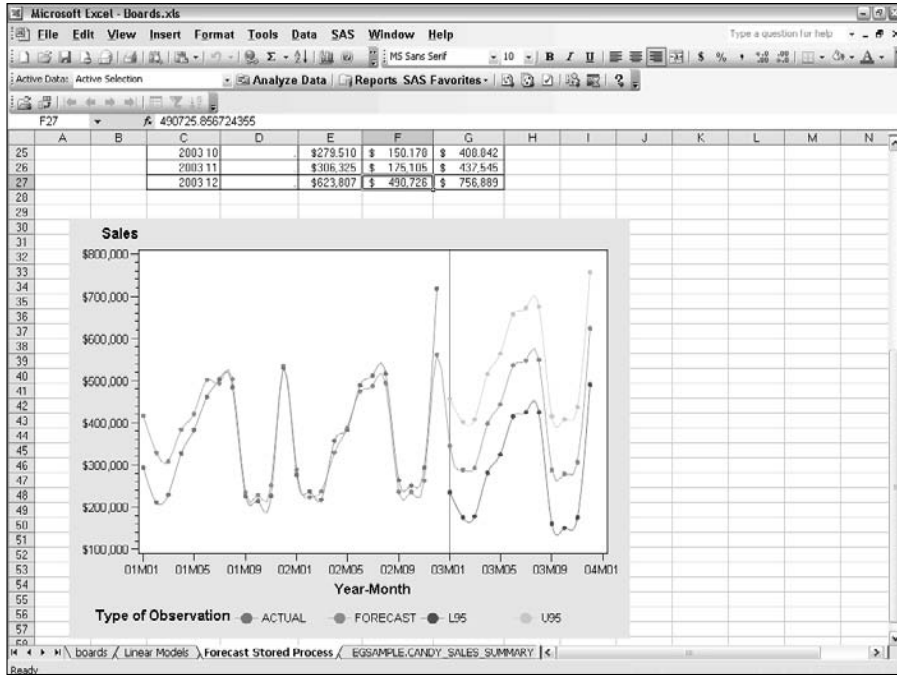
Microsoft Excel - Boards.xls

File Edit View Insert Format Tools Data SAS Window Help

Type a question for help

MS Sans Serif 10 B I U $ %

Active Data: Active Selection

Analyze Data | Reports SAS Favorites

F27 $f_x$ 490725.856724355

| | A | B | C | D | E | F | G | H | I | J | K | L | M | N |
|---|---|---|---|---|---|---|---|---|---|---|---|---|---|---|
| 25 | | | 2003 10 | | \$279,510 | \$ 150,178 | \$ 408,842 | | | | | | | |
| 26 | | | 2003 11 | | \$306,325 | \$ 175,105 | \$ 437,545 | | | | | | | |
| 27 | | | 2003 12 | | \$623,807 | \$ 490,726 | \$ 756,889 | | | | | | | |

Sales

\$800,000

\$700,000

\$600,000

\$500,000

\$400,000

\$300,000

\$200,000

\$100,000

01M01 01M05 01M09 02M01 02M05 02M09 03M01 03M05 03M09 04M01

Year-Month

Type of Observation ACTUAL FORECAST L95 U95

boards / Linear Models / Forecast Stored Process / EGSAMPLE.CANDY_SALES_SUMMARY

Ready